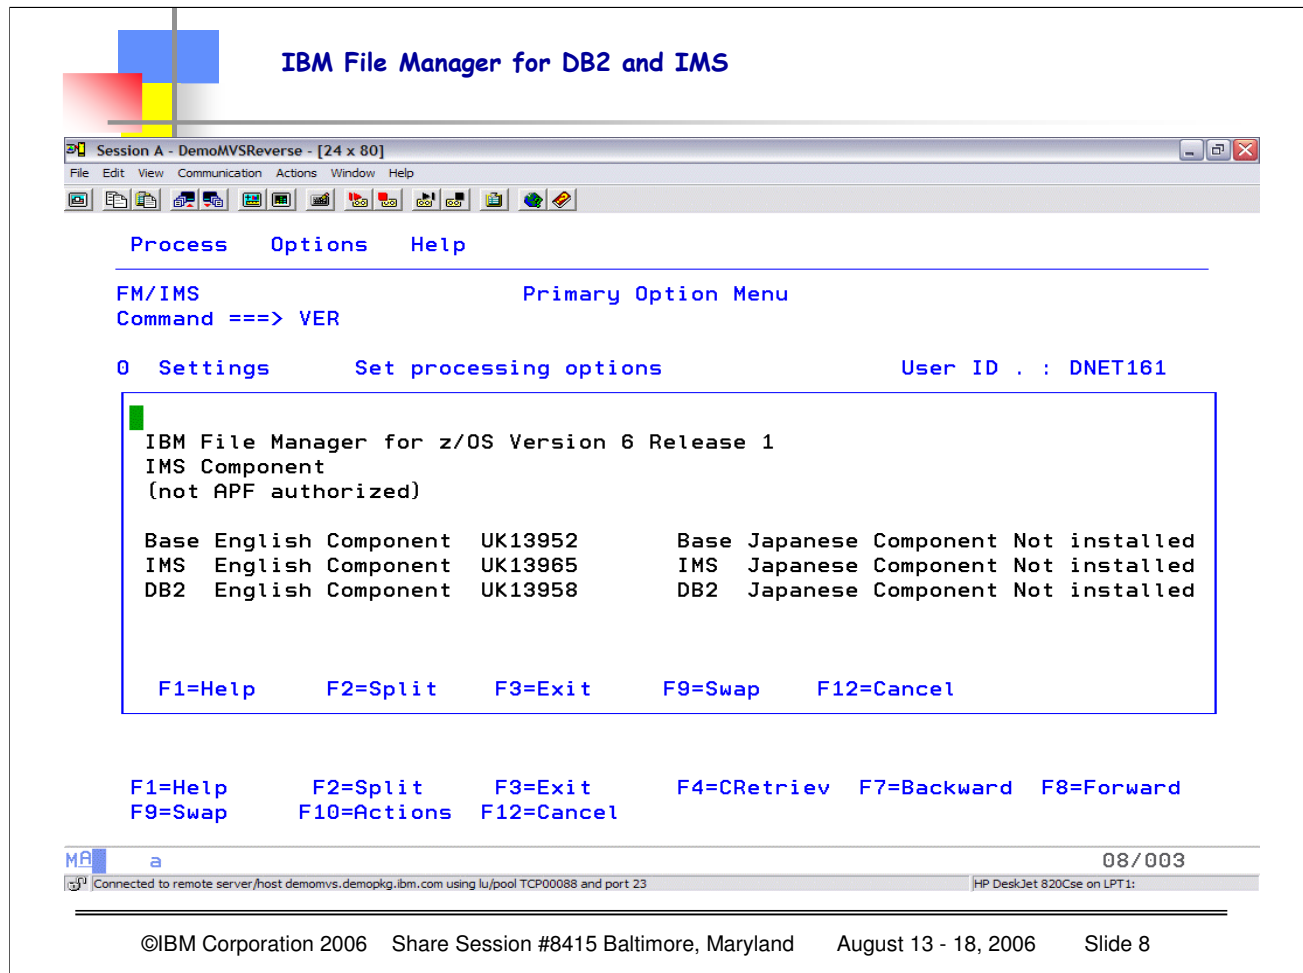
IBM File Manager for DB2 and IMS

Session A - DemoMVSReverse - [24 x 80]

File Edit View Communication Actions Window Help

Process Options Help

FM/IMS Primary Option Menu
Command ===> VER

0 Settings Set processing options User ID . : DNET161

IBM File Manager for z/OS Version 6 Release 1
IMS Component
(not APF authorized)

| | | | |
|---|---|---|---|
| Base English Component | UK13952 | Base Japanese Component | Not installed |
| IMS English Component | UK13965 | IMS Japanese Component | Not installed |
| DB2 English Component | UK13958 | DB2 Japanese Component | Not installed |

F1=Help F2=Split F3=Exit F9=Swap F12=Cancel

F1=Help F2=Split F3=Exit F4=CRetriev F7=Backward F8=Forward
F9=Swap F10=Actions F12=Cancel

MA a 08/003

Connected to remote server/host demomvs.demopkg.ibm.com using lu/pool TCP00088 and port 23 HP DeskJet 820Cse on LPT1:

©IBM Corporation 2006 Share Session #8415 Baltimore, Maryland August 13 - 18, 2006 Slide 8